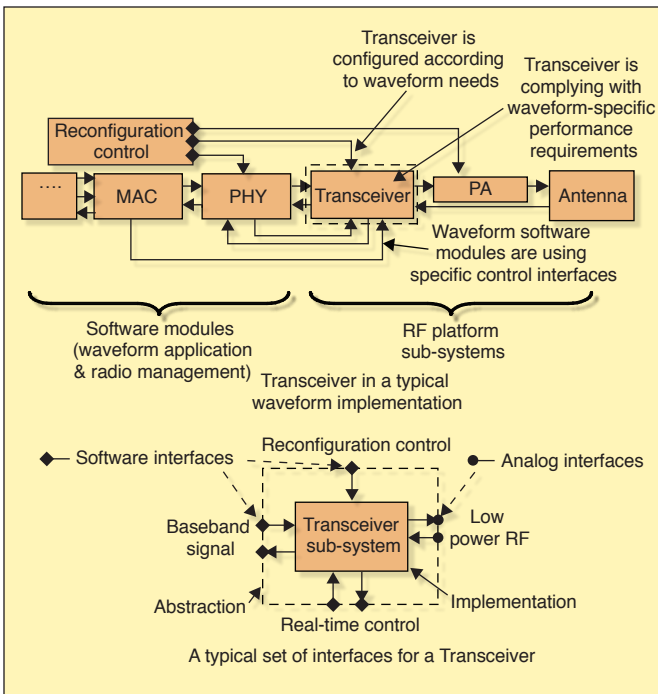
Transceiver is configured according to waveform needs

Transceiver is complying with waveform-specific performance requirements

Reconfiguration control

....

MAC

PHY

Transceiver

PA

Antenna

Waveform software modules are using specific control interfaces

Software modules (waveform application & radio management)

RF platform sub-systems

Transceiver in a typical waveform implementation

Software interfaces

Reconfiguration control

Analog interfaces

Baseband signal

Transceiver sub-system

Low power RF

Abstraction

Implementation

Real-time control

A typical set of interfaces for a Transceiver